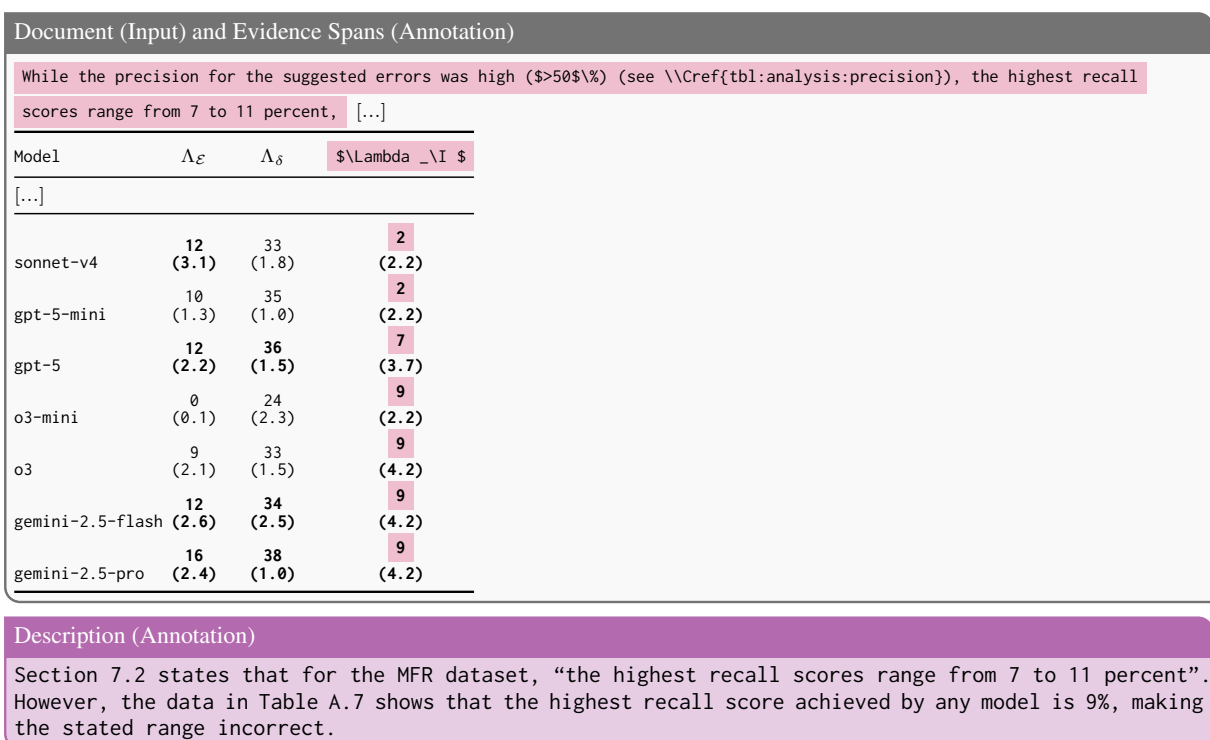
Document (Input) and Evidence Spans (Annotation)

While the precision for the suggested errors was high ($>50$\%) (see \\Cref{tbl:analysis:precision}), the highest recall scores range from 7 to 11 percent, […]

| Model | $\Lambda_{\mathcal{E}}$ | $\Lambda_{\delta}$ | $\Lambda _\I $ |
|---|---|---|---|
| […] | | | |
| sonnet-v4 | 12 (3.1) | 33 (1.8) | 2 (2.2) |
| gpt-5-mini | 10 (1.3) | 35 (1.0) | 2 (2.2) |
| gpt-5 | 12 (2.2) | 36 (1.5) | 7 (3.7) |
| o3-mini | 0 (0.1) | 24 (2.3) | 9 (2.2) |
| o3 | 9 (2.1) | 33 (1.5) | 9 (4.2) |
| gemini-2.5-flash | 12 (2.6) | 34 (2.5) | 9 (4.2) |
| gemini-2.5-pro | 16 (2.4) | 38 (1.0) | 9 (4.2) |

Description (Annotation)

Section 7.2 states that for the MFR dataset, “the highest recall scores range from 7 to 11 percent”. However, the data in Table A.7 shows that the highest recall score achieved by any model is 9%, making the stated range incorrect.